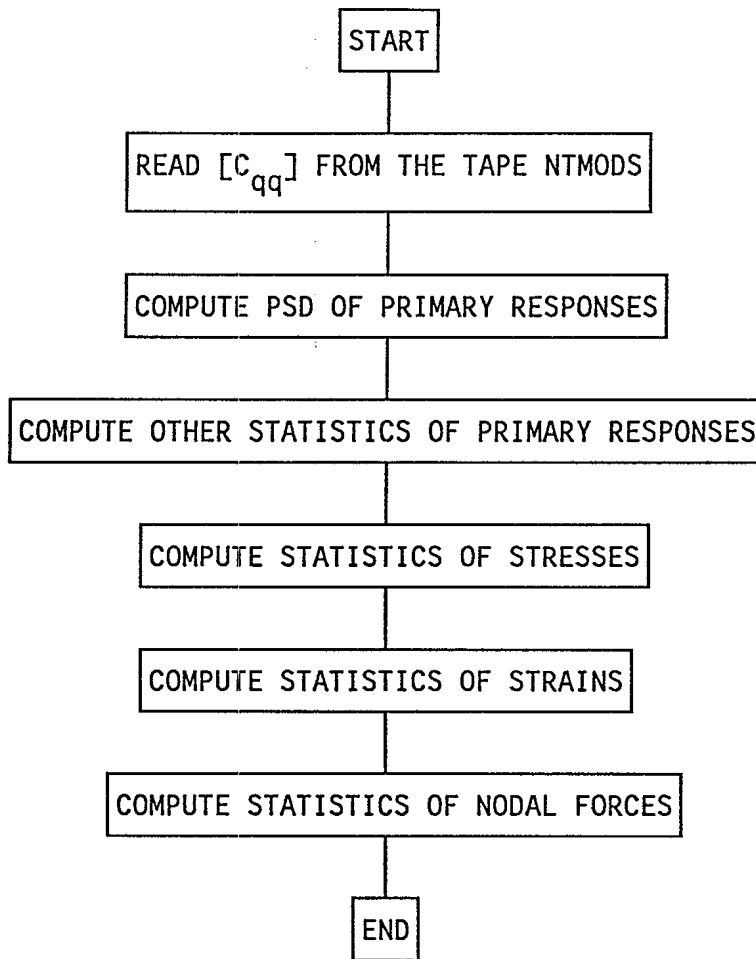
START

READ $[C_{qq}]$ FROM THE TAPE NTMODS

COMPUTE PSD OF PRIMARY RESPONSES

COMPUTE OTHER STATISTICS OF PRIMARY RESPONSES

COMPUTE STATISTICS OF STRESSES

COMPUTE STATISTICS OF STRAINS

COMPUTE STATISTICS OF NODAL FORCES

END